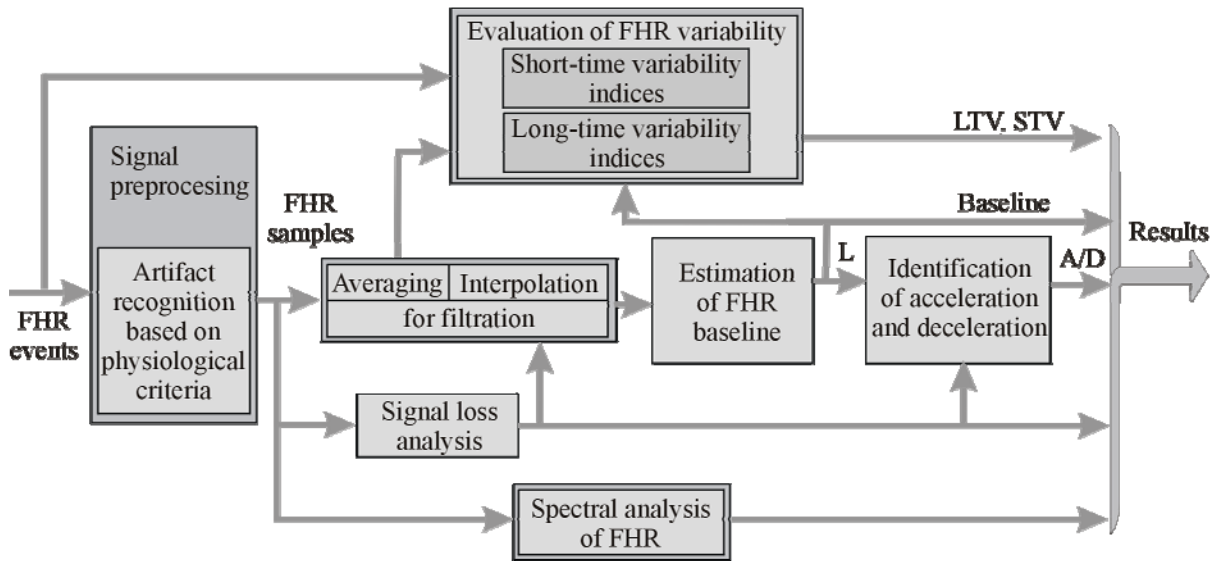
Evaluation of FHR variability

Short-time variability indices

Long-time variability indices

LTV, STV

Signal preprocesing

FHR samples

Baseline

Results

Artifact recognition based on physiological criteria

FHR events

Averaging

Interpolation

for filtration

Estimation of FHR baseline

L

Identification of acceleration and deceleration

A/D

Signal loss analysis

Spectral analysis of FHR